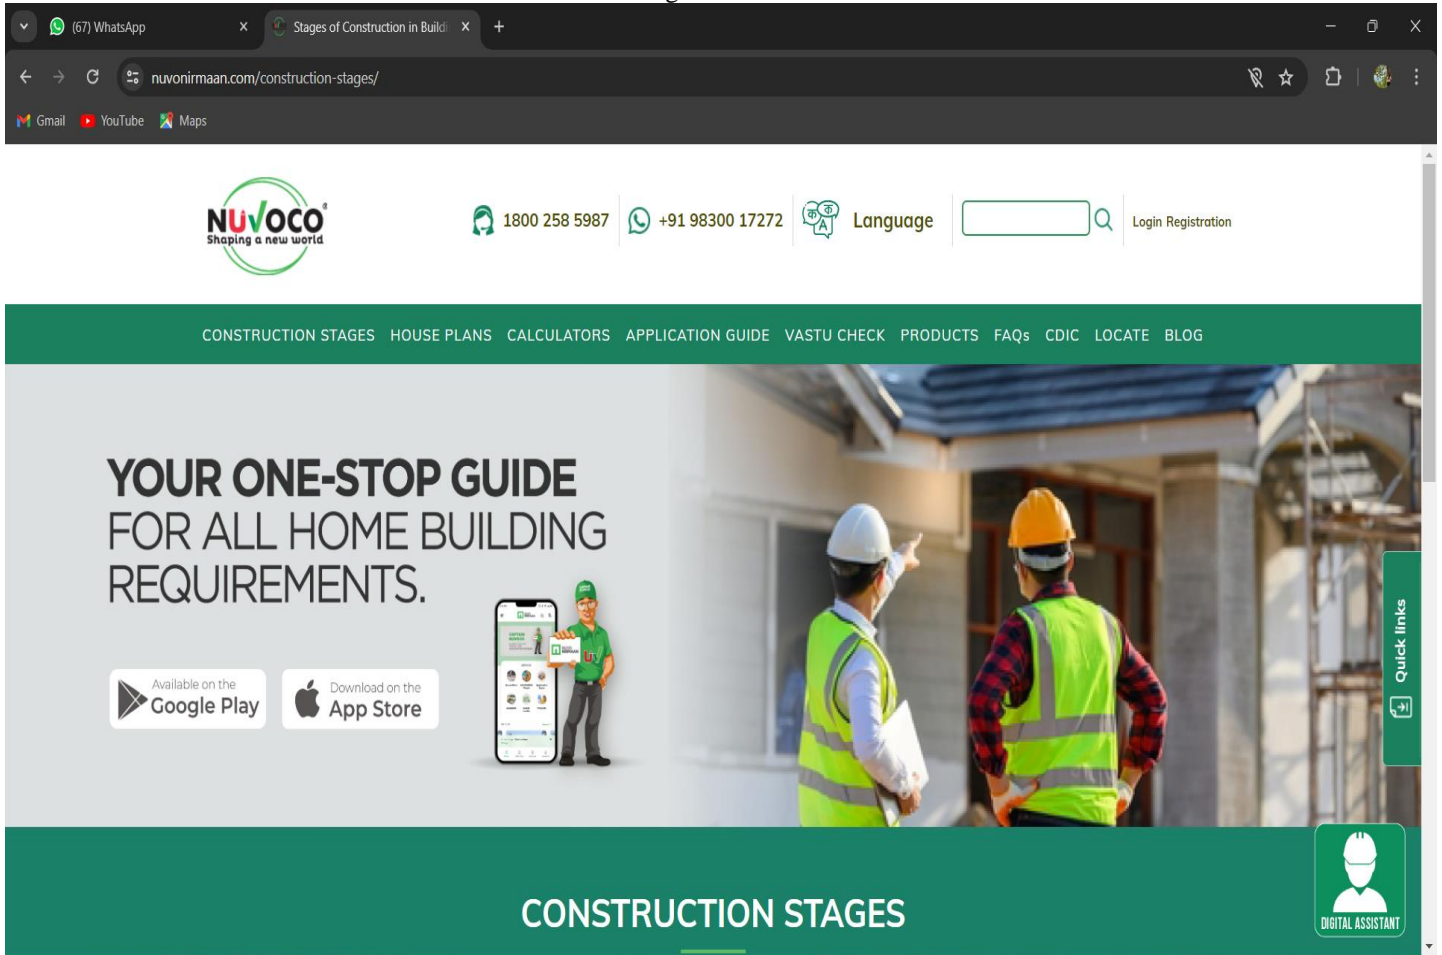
(67) WhatsApp
Stages of Construction in Buildi

nuvonirmaan.com/construction-stages/

Gmail YouTube Maps

NUVOCO
Shaping a new world

1800 258 5987 +91 98300 17272 Language Login Registration

CONSTRUCTION STAGES HOUSE PLANS CALCULATORS APPLICATION GUIDE VASTU CHECK PRODUCTS FAQs CDIC LOCATE BLOG

YOUR ONE-STOP GUIDE FOR ALL HOME BUILDING REQUIREMENTS.

Available on the Google Play

Download on the App Store

Quick links

CONSTRUCTION STAGES

DIGITAL ASSISTANT